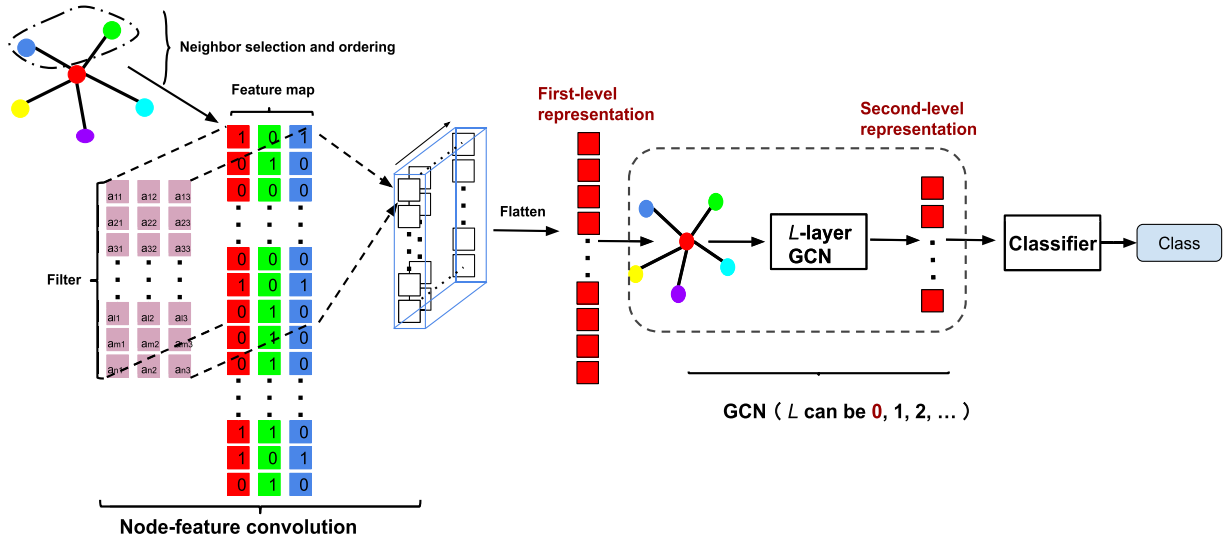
Neighbor selection and ordering

Feature map

| 1 | 0 | 1 |
|---|---|---|
| 0 | 1 | 0 |
| 0 | 0 | 0 |
| ⋮ | ⋮ | ⋮ |
| 0 | 0 | 0 |
| 1 | 0 | 1 |
| 0 | 1 | 0 |
| 0 | 1 | 0 |
| 0 | 1 | 0 |
| ⋮ | ⋮ | ⋮ |
| 1 | 1 | 0 |
| 1 | 0 | 1 |
| 0 | 1 | 0 |

Filter

| $a_{11}$ | $a_{12}$ | $a_{13}$ |
|---|---|---|
| $a_{21}$ | $a_{22}$ | $a_{23}$ |
| $a_{31}$ | $a_{32}$ | $a_{33}$ |
| ⋮ | ⋮ | ⋮ |
| $a_{l1}$ | $a_{l2}$ | $a_{l3}$ |
| $a_{m1}$ | $a_{m2}$ | $a_{m3}$ |
| $a_{n1}$ | $a_{n2}$ | $a_{n3}$ |

Node-feature convolution

Flatten

First-level representation

Second-level representation

$L$-layer GCN

Classifier

Class

GCN（$L$ can be 0, 1, 2, … ）